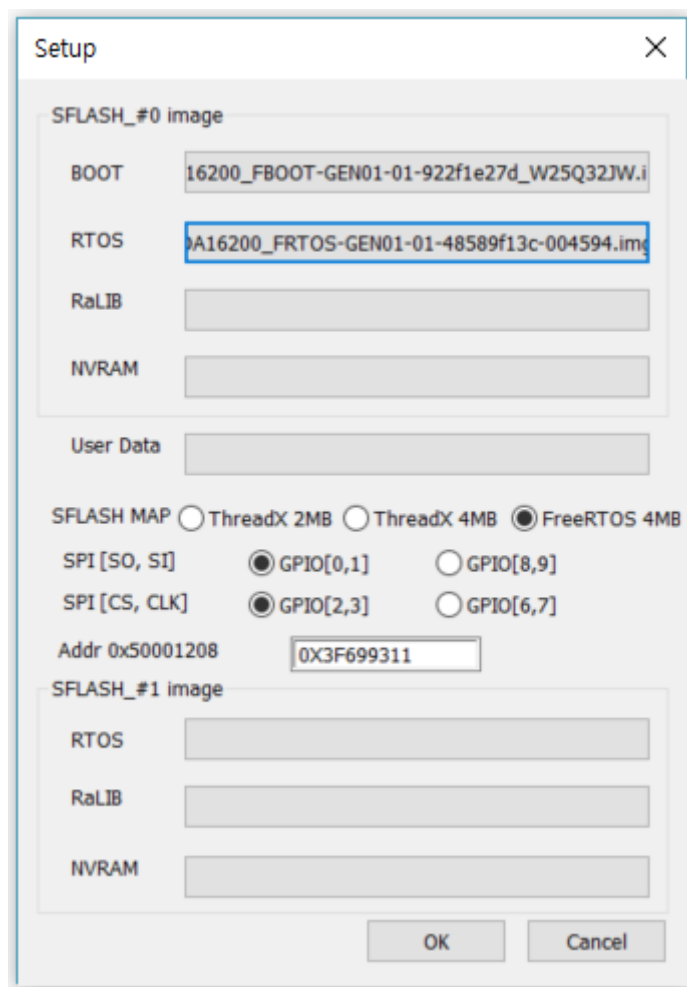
Setup

SFLASH_#0 image

BOOT 16200_FBOOT-GEN01-01-922f1e27d_W25Q32JW.i

RTOS )A16200_FRTOS-GEN01-01-48589f13c-004594.im

RaLIB

NVRAM

User Data

SFLASH MAP ThreadX 2MB ThreadX 4MB FreeRTOS 4MB

SPI [SO, SI] GPIO[0,1] GPIO[8,9]

SPI [CS, CLK] GPIO[2,3] GPIO[6,7]

Addr 0x50001208 0X3F699311

SFLASH_#1 image

RTOS

RaLIB

NVRAM

OK Cancel